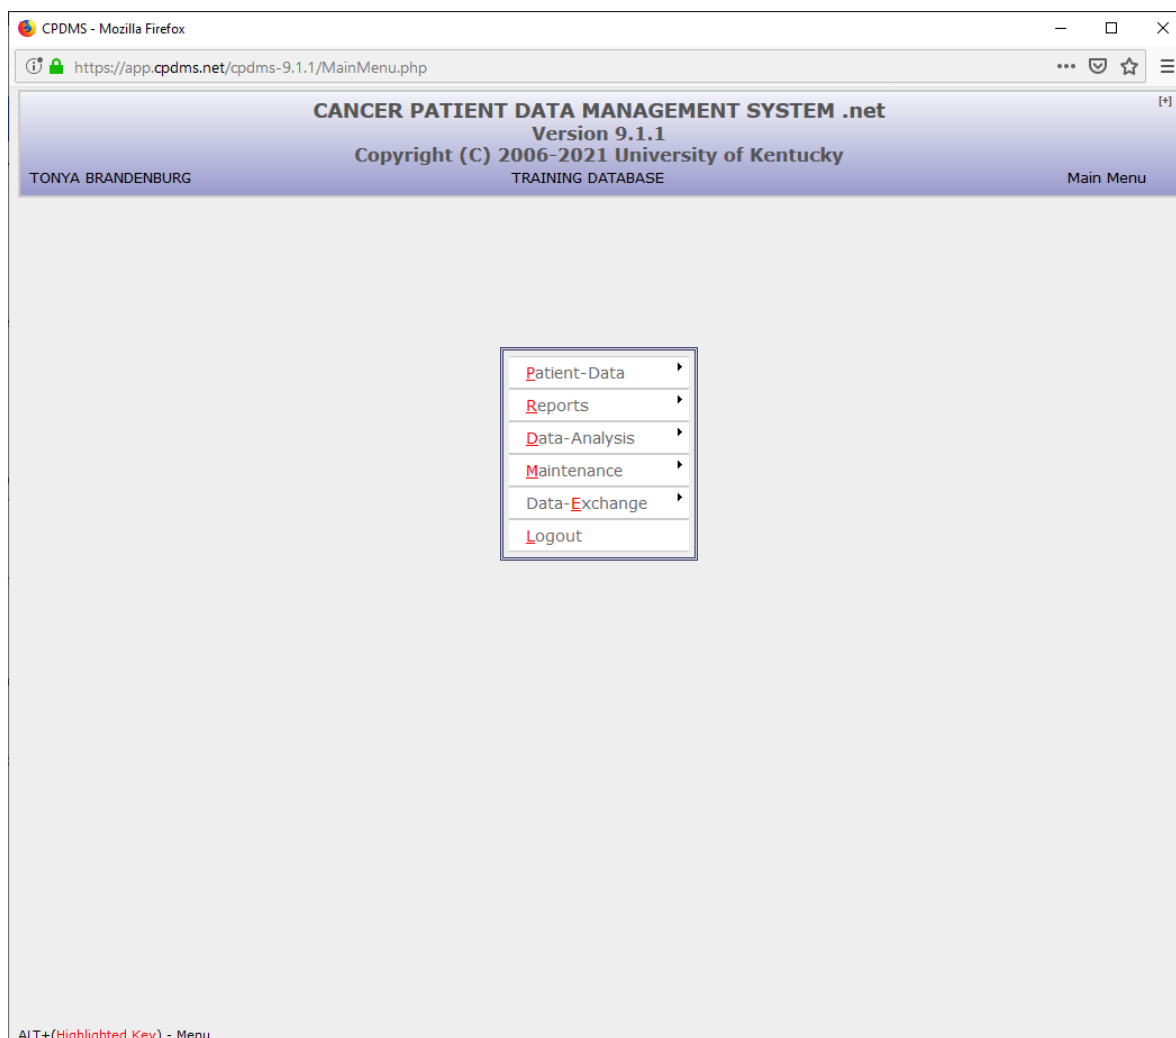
CPDMS - Mozilla Firefox

https://app.cpdms.net/cpdms-9.1.1/MainMenu.php

[+]

CANCER PATIENT DATA MANAGEMENT SYSTEM .net
Version 9.1.1
Copyright (C) 2006-2021 University of Kentucky

TONYA BRANDENBURG

TRAINING DATABASE

Main Menu

Patient-Data
Reports
Data-Analysis
Maintenance
Data-Exchange
Logout

ALT+(Highlighted Key) - Menu